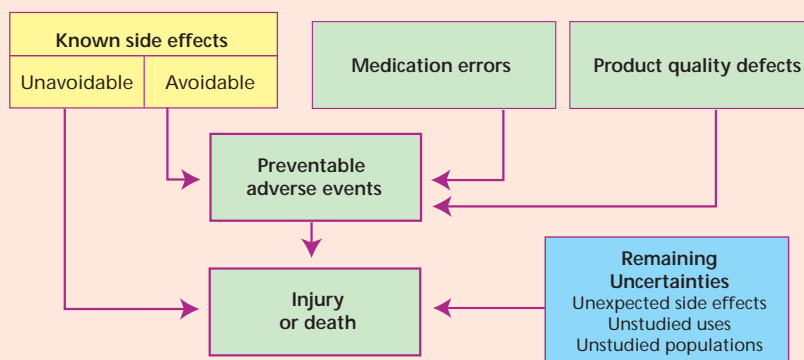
Known side effects

Unavoidable

Avoidable

Medication errors

Product quality defects

Preventable adverse events

Injury or death

Remaining Uncertainties
Unexpected side effects
Unstudied uses
Unstudied populations